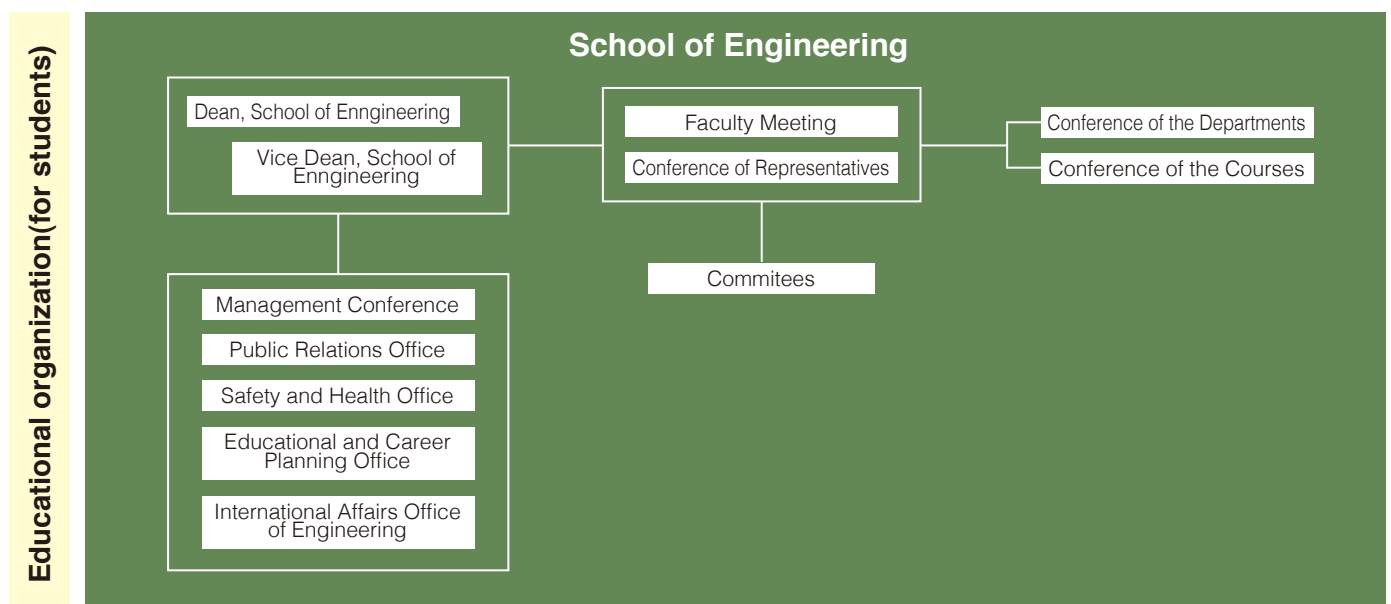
Educational organization(for students)

School of Engineering

Dean, School of Enngineering

Vice Dean, School of Enngineering

Faculty Meeting

Conference of Representatives

Conference of the Departments

Conference of the Courses

Commitees

Management Conference

Public Relations Office

Safety and Health Office

Educational and Career Planning Office

International Affairs Office of Engineering